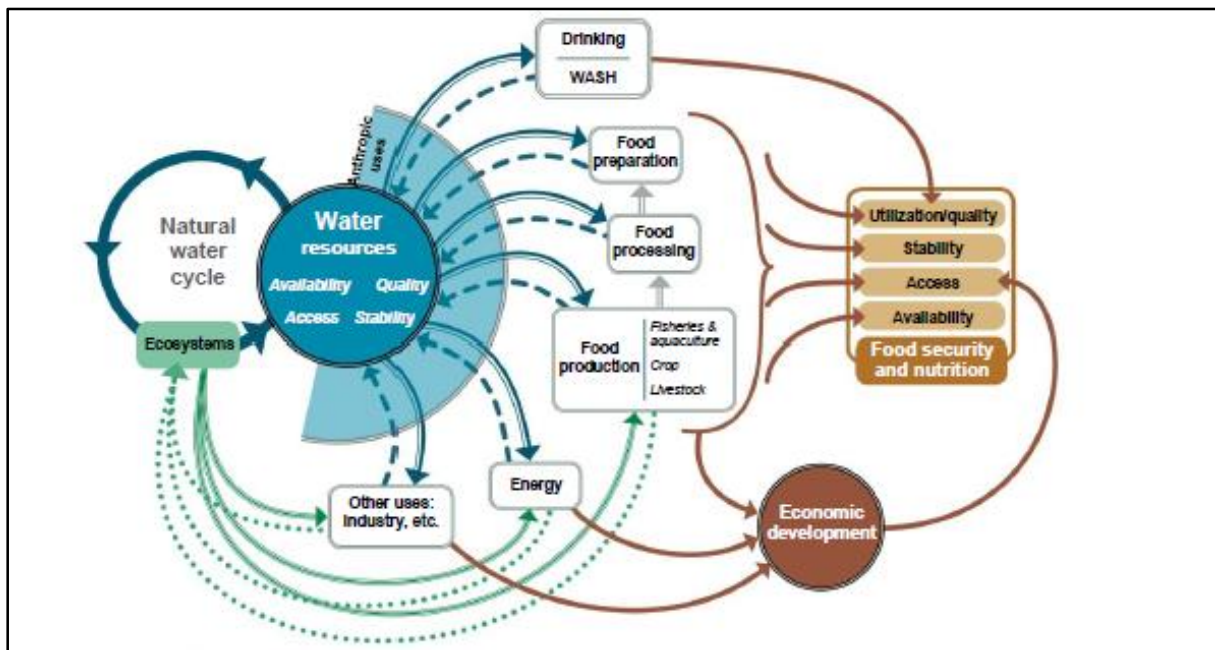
Drinking

WASH

Anthropic uses

Food preparation

Food processing

Natural water cycle

Water resources

Availability

Quality

Access

Stability

Ecosystems

Food production

Fisheries & aquaculture

Crop

Livestock

Utilization/quality

Stability

Access

Availability

Food security and nutrition

Other uses: Industry, etc.

Energy

Economic development